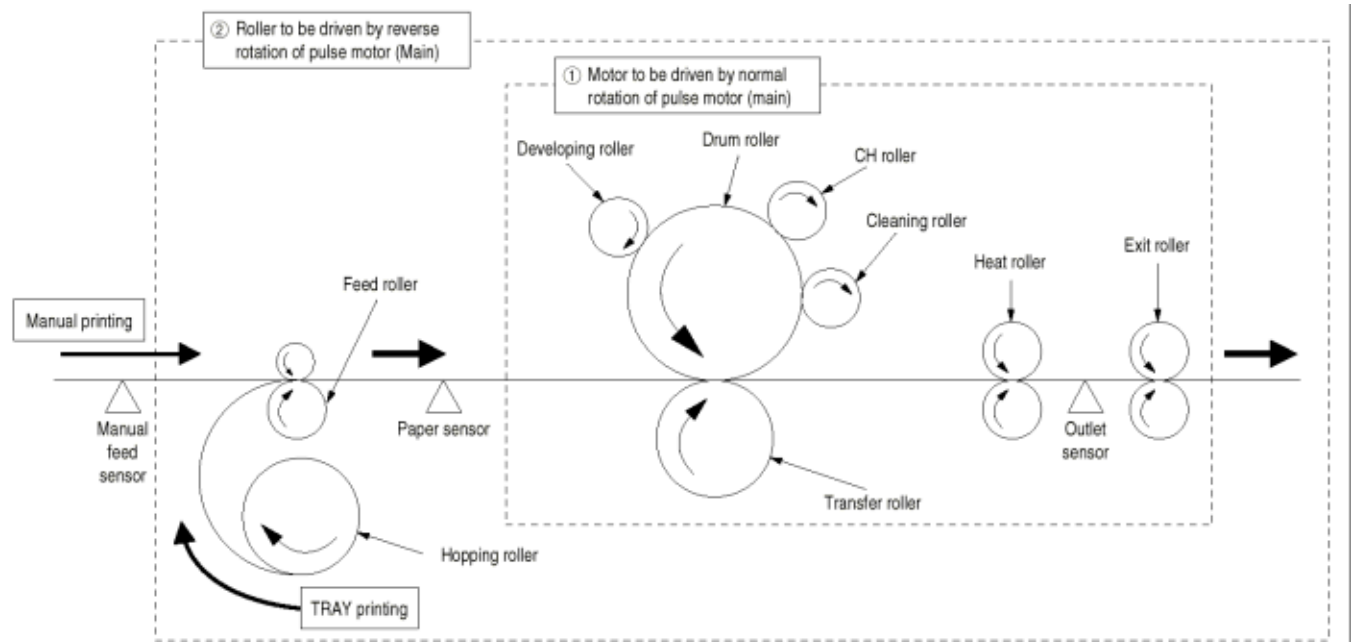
② Roller to be driven by reverse rotation of pulse motor (Main)

① Motor to be driven by normal rotation of pulse motor (main)

Developing roller

Drum roller

CH roller

Cleaning roller

Exit roller

Heat roller

Feed roller

Manual printing

Manual feed sensor

Paper sensor

Outlet sensor

Transfer roller

Hopping roller

TRAY printing